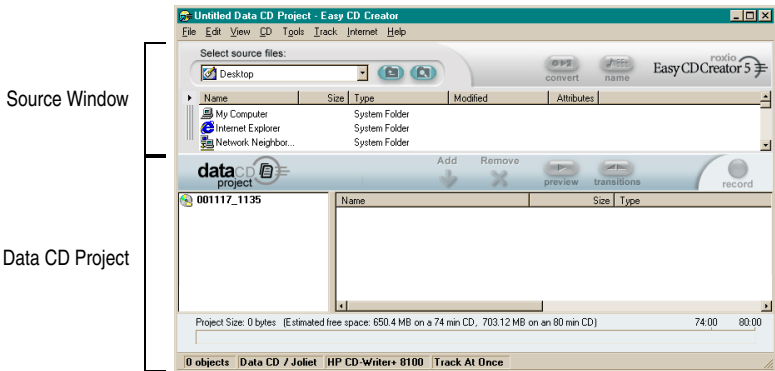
Untitled Data CD Project - Easy CD Creator

File Edit View CD Tools Track Internet Help

Select source files:

Desktop

convert name

roxio Easy CD Creator 5

Source Window

| Name | Size | Type | Modified | Attributes |
|---|---|---|---|---|
| My Computer | | System Folder | | |
| Internet Explorer | | System Folder | | |
| Network Neighbor... | | System Folder | | |

data CD project

Add Remove

preview transitions

record

Data CD Project

001117_1135

| Name | Size | Type |
|---|---|---|

Project Size: 0 bytes (Estimated free space: 650.4 MB on a 74 min CD, 703.12 MB on an 80 min CD) 74:00 80:00

0 objects | Data CD / Joliet | HP CD-Writer+ 8100 | Track At Once